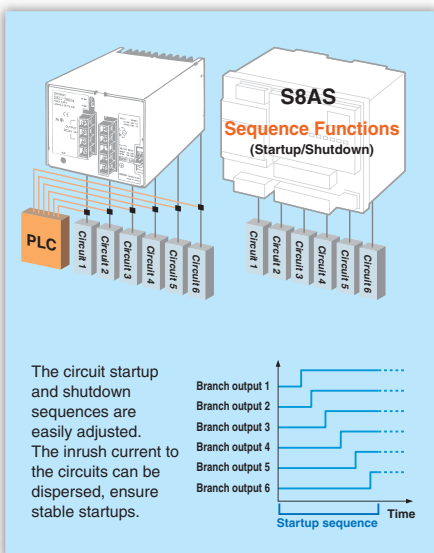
PLC

Circuit 1
Circuit 2
Circuit 3
Circuit 4
Circuit 5
Circuit 6

S8AS
Sequence Functions
(Startup/Shutdown)

Circuit 1
Circuit 2
Circuit 3
Circuit 4
Circuit 5
Circuit 6

The circuit startup and shutdown sequences are easily adjusted. The inrush current to the circuits can be dispersed, ensure stable startups.

Branch output 1
Branch output 2
Branch output 3
Branch output 4
Branch output 5
Branch output 6
Startup sequence
Time